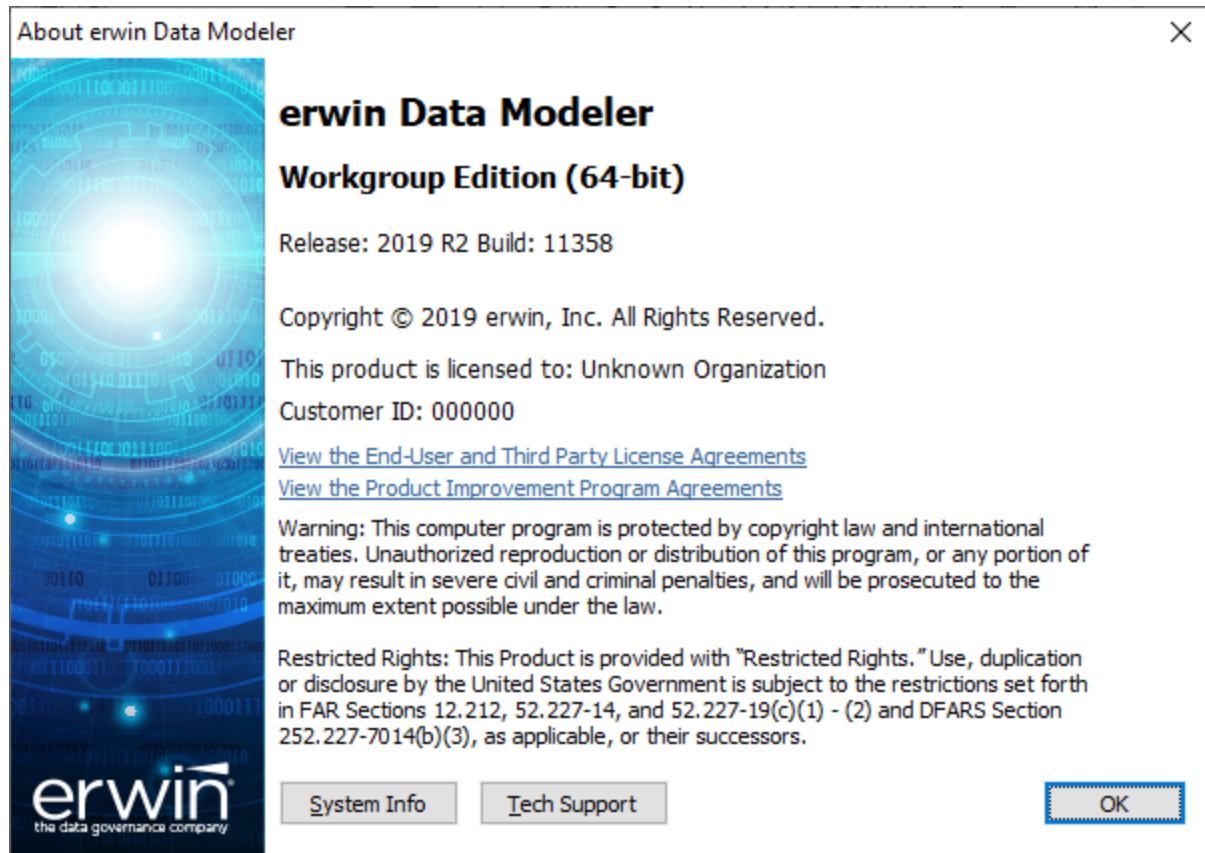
About erwin Data Modeler

×

erwin Data Modeler

Workgroup Edition (64-bit)

Release: 2019 R2 Build: 11358

Copyright © 2019 erwin, Inc. All Rights Reserved.

This product is licensed to: Unknown Organization

Customer ID: 000000

View the End-User and Third Party License Agreements

View the Product Improvement Program Agreements

Warning: This computer program is protected by copyright law and international treaties. Unauthorized reproduction or distribution of this program, or any portion of it, may result in severe civil and criminal penalties, and will be prosecuted to the maximum extent possible under the law.

Restricted Rights: This Product is provided with "Restricted Rights." Use, duplication or disclosure by the United States Government is subject to the restrictions set forth in FAR Sections 12.212, 52.227-14, and 52.227-19(c)(1) - (2) and DFARS Section 252.227-7014(b)(3), as applicable, or their successors.

erwin
the data governance company

System Info

Tech Support

OK